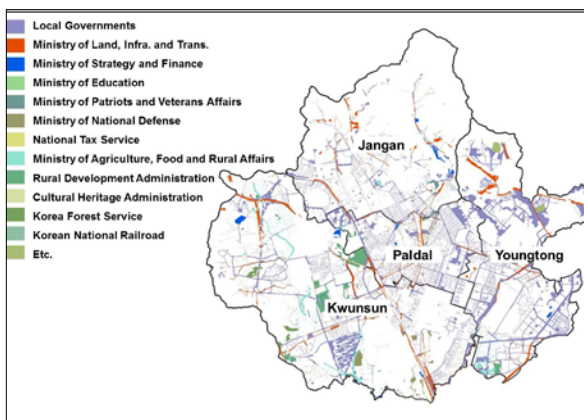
Local Governments
Ministry of Land, Infra. and Trans.
Ministry of Strategy and Finance
Ministry of Education
Ministry of Patriots and Veterans Affairs
Ministry of National Defense
National Tax Service
Ministry of Agriculture, Food and Rural Affairs
Rural Development Administration
Cultural Heritage Administration
Korea Forest Service
Korean National Railroad
Etc.

Jangan
Paldal
Youngtong
Kwunsun